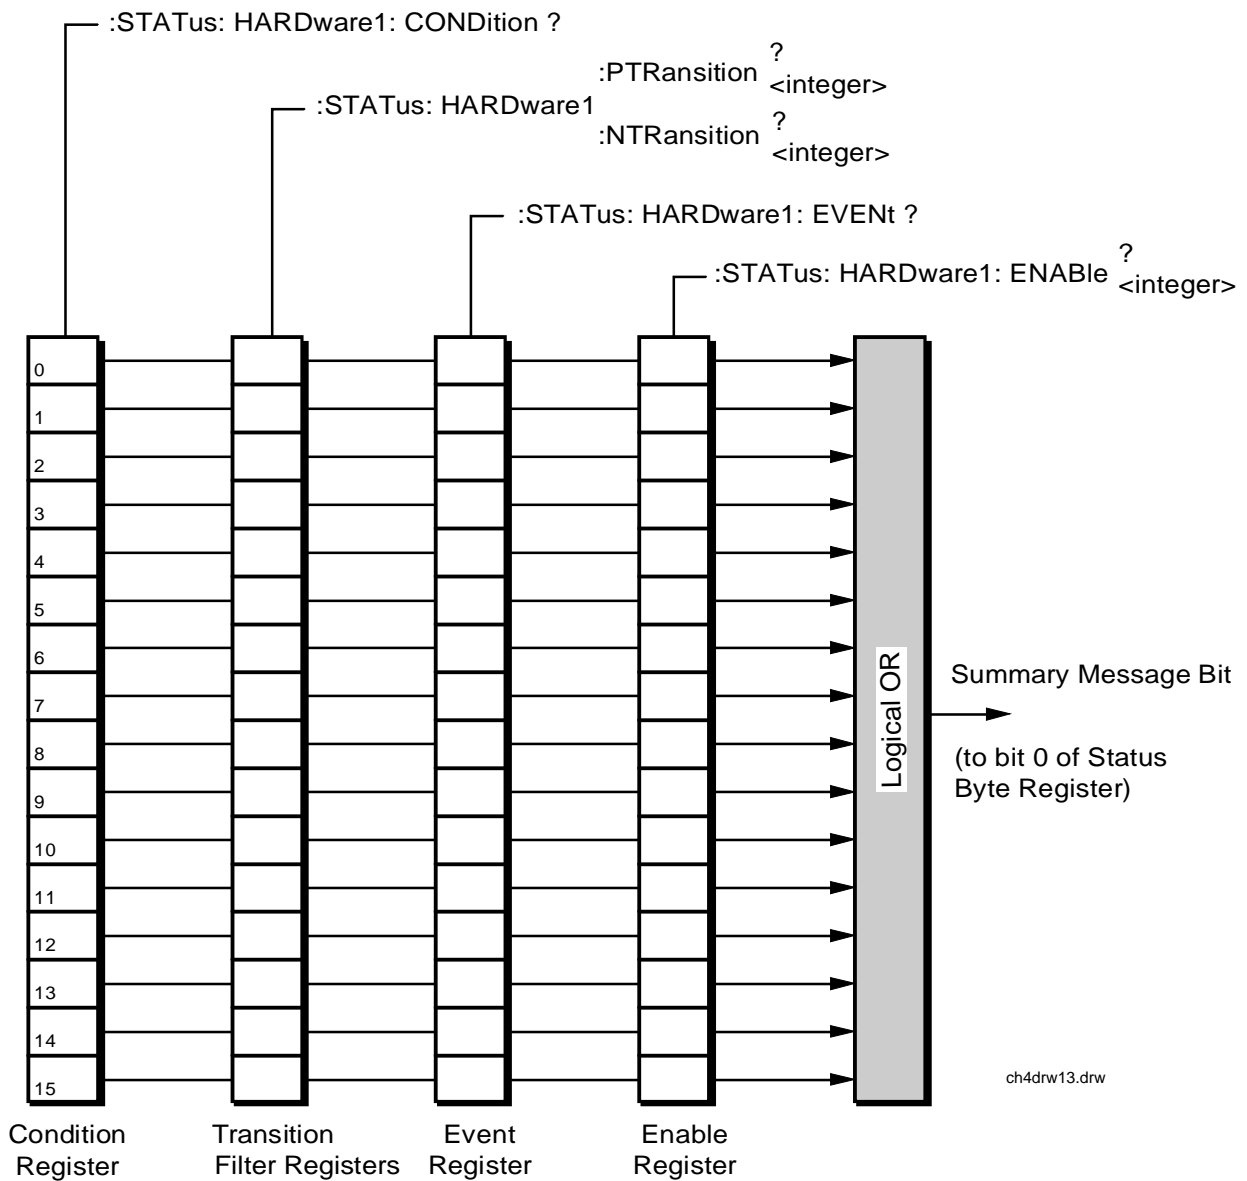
:STATus: HARDware1: CONDition ?

:STATus: HARDware1

:PTRansition ? <integer>

:NTRansition ? <integer>

:STATus: HARDware1: EVENt ?

:STATus: HARDware1: ENABle ? <integer>

0
1
2
3
4
5
6
7
8
9
10
11
12
13
14
15

Logical OR

Summary Message Bit

(to bit 0 of Status Byte Register)

ch4drw13.drw

Condition Register

Transition Filter Registers

Event Register

Enable Register